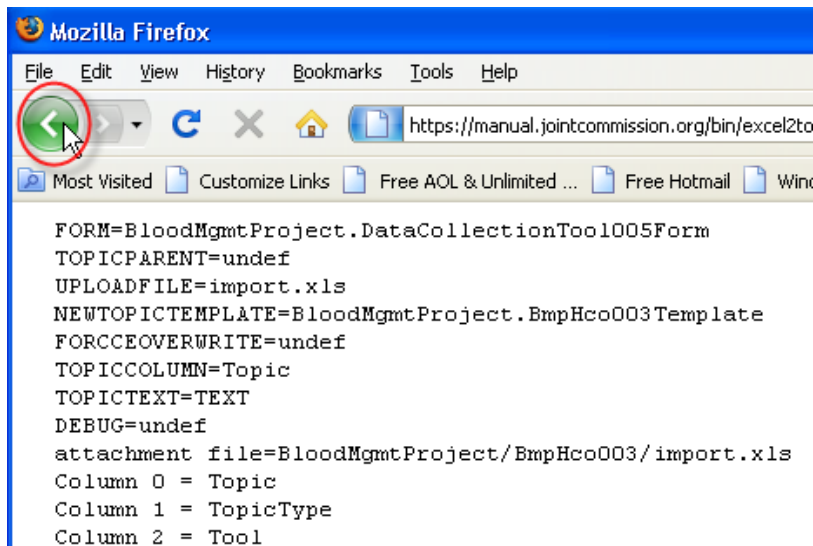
Mozilla Firefox

File Edit View History Bookmarks Tools Help

https://manual.jointcommission.org/bin/excel2to

Most Visited Customize Links Free AOL & Unlimited ... Free Hotmail Wind

FORM=BloodMgmtProject.DataCollectionTool005Form
TOPICPARENT=undef
UPLOADFILE=import.xls
NEWTOPICTEMPLATE=BloodMgmtProject.BmpHco003Template
FORCCEOVERWRITE=undef
TOPICCOLUMN=Topic
TOPICTEXT=TEXT
DEBUG=undef
attachment file=BloodMgmtProject/BmpHco003/import.xls
Column 0 = Topic
Column 1 = TopicType
Column 2 = Tool